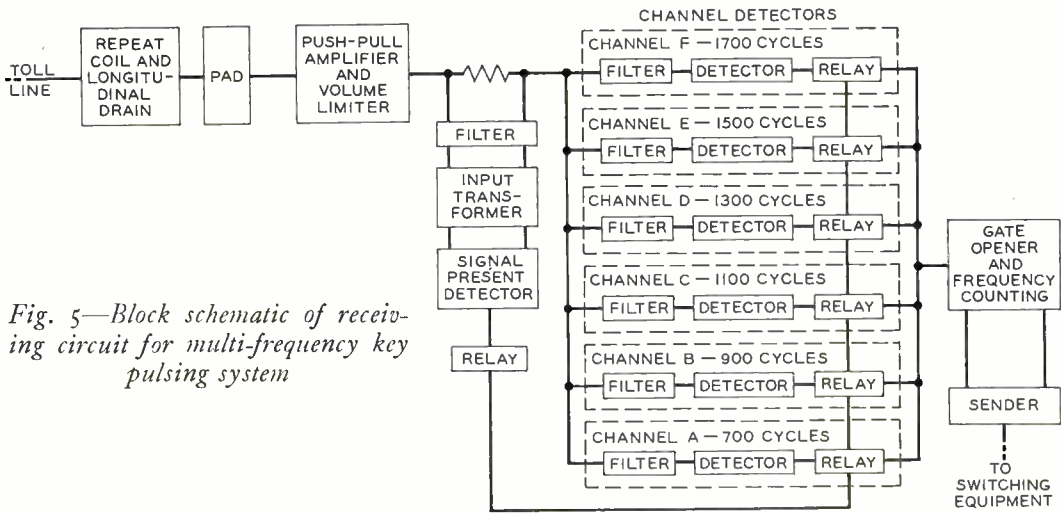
TOLL LINE

REPEAT COIL AND LONGITUDINAL DRAIN

PAD

PUSH-PULL AMPLIFIER AND VOLUME LIMITER

FILTER

INPUT TRANSFORMER

SIGNAL PRESENT DETECTOR

RELAY

CHANNEL DETECTORS

CHANNEL F — 1700 CYCLES

FILTER DETECTOR RELAY

CHANNEL E — 1500 CYCLES

FILTER DETECTOR RELAY

CHANNEL D — 1300 CYCLES

FILTER DETECTOR RELAY

CHANNEL C — 1100 CYCLES

FILTER DETECTOR RELAY

CHANNEL B — 900 CYCLES

FILTER DETECTOR RELAY

CHANNEL A — 700 CYCLES

FILTER DETECTOR RELAY

GATE OPENER AND FREQUENCY COUNTING

SENDER

TO SWITCHING EQUIPMENT

Fig. 5—Block schematic of receiving circuit for multi-frequency key pulsing system